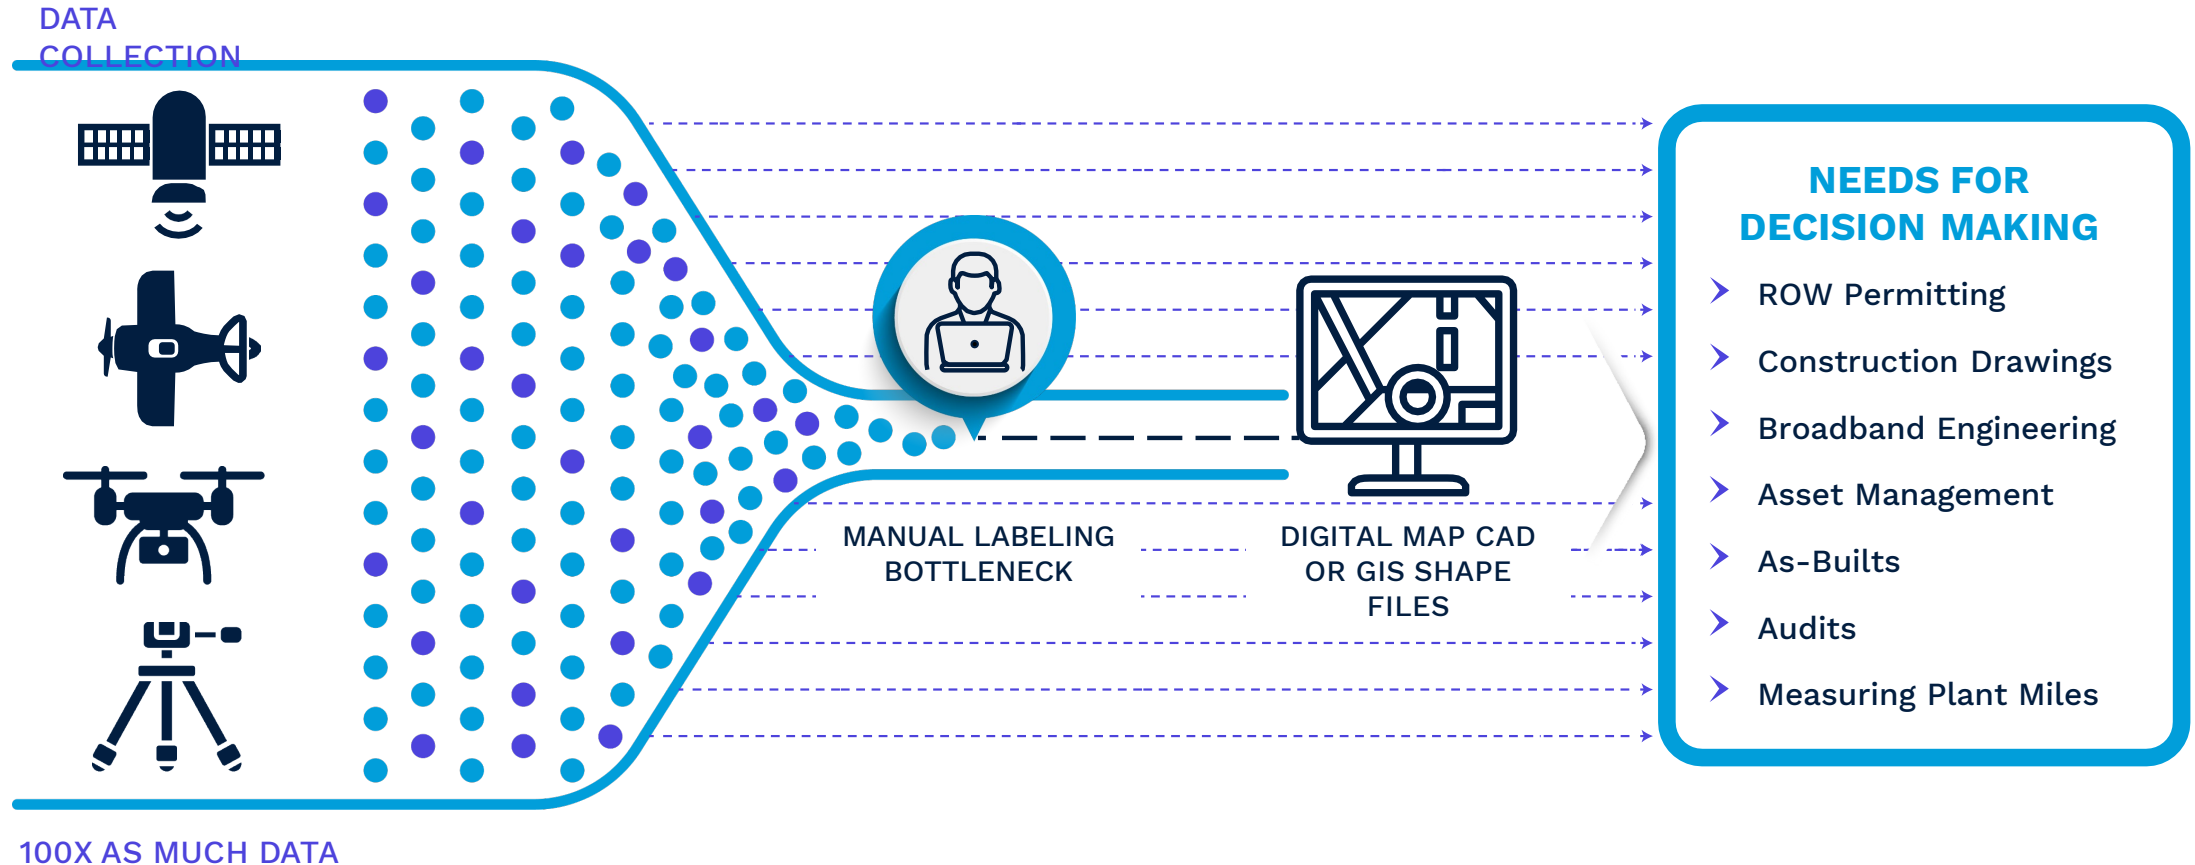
DATA COLLECTION

MANUAL LABELING BOTTLENECK

DIGITAL MAP CAD OR GIS SHAPE FILES

NEEDS FOR DECISION MAKING

ROW Permitting

Construction Drawings

Broadband Engineering

Asset Management

As-Builts

Audits

Measuring Plant Miles

100X AS MUCH DATA